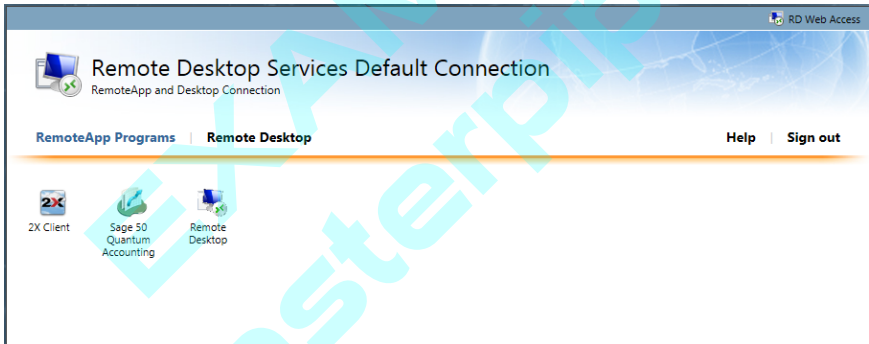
RD Web Access

Remote Desktop Services Default Connection
RemoteApp and Desktop Connection

RemoteApp Programs | Remote Desktop

Help | Sign out

2X

2X Client

Sage 50 Quantum Accounting

Remote Desktop

EXAM

Testerpip